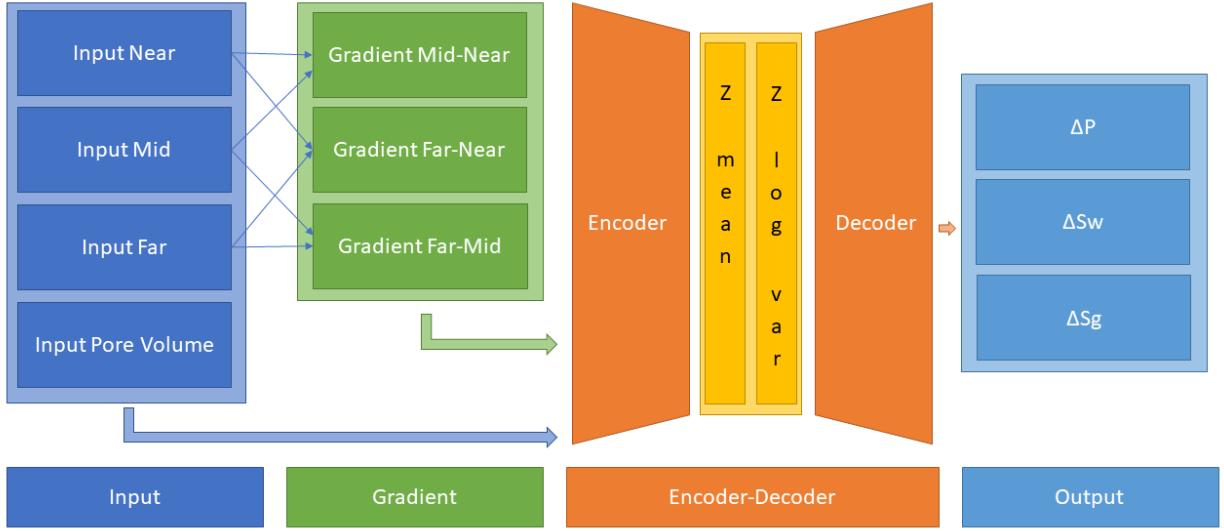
Input Near

Input Mid

Input Far

Input Pore Volume

Gradient Mid-Near

Gradient Far-Near

Gradient Far-Mid

Encoder

Z mean

Z log var

Decoder

ΔP

ΔSw

ΔSg

Input

Gradient

Encoder-Decoder

Output